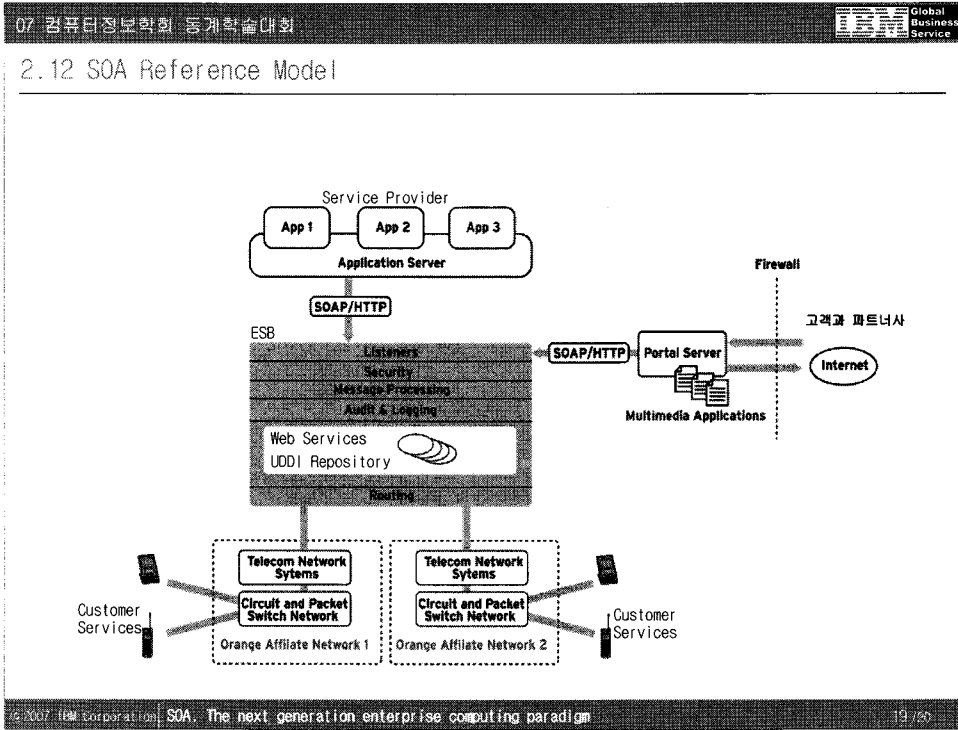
07 컴퓨터정보학회 동계학술대회

IBM Global Business Service

2.12 SOA Reference Model

Service Provider

App 1

App 2

App 3

Application Server

Firewall

SOAP/HTTP

고객과 파트너사

ESB

Listeners

Security

Message Processing

Audit & Logging

SOAP/HTTP

Portal Server

Internet

Multimedia Applications

Web Services

UDDI Repository

Routing

Telecom Network Sytems

Circuit and Packet Switch Network

Orange Affiliate Network 1

Telecom Network Sytems

Circuit and Packet Switch Network

Orange Affiliate Network 2

Customer Services

Customer Services

© 2007 IBM Corporation SOA, The next generation enterprise computing paradigm

19 / 50